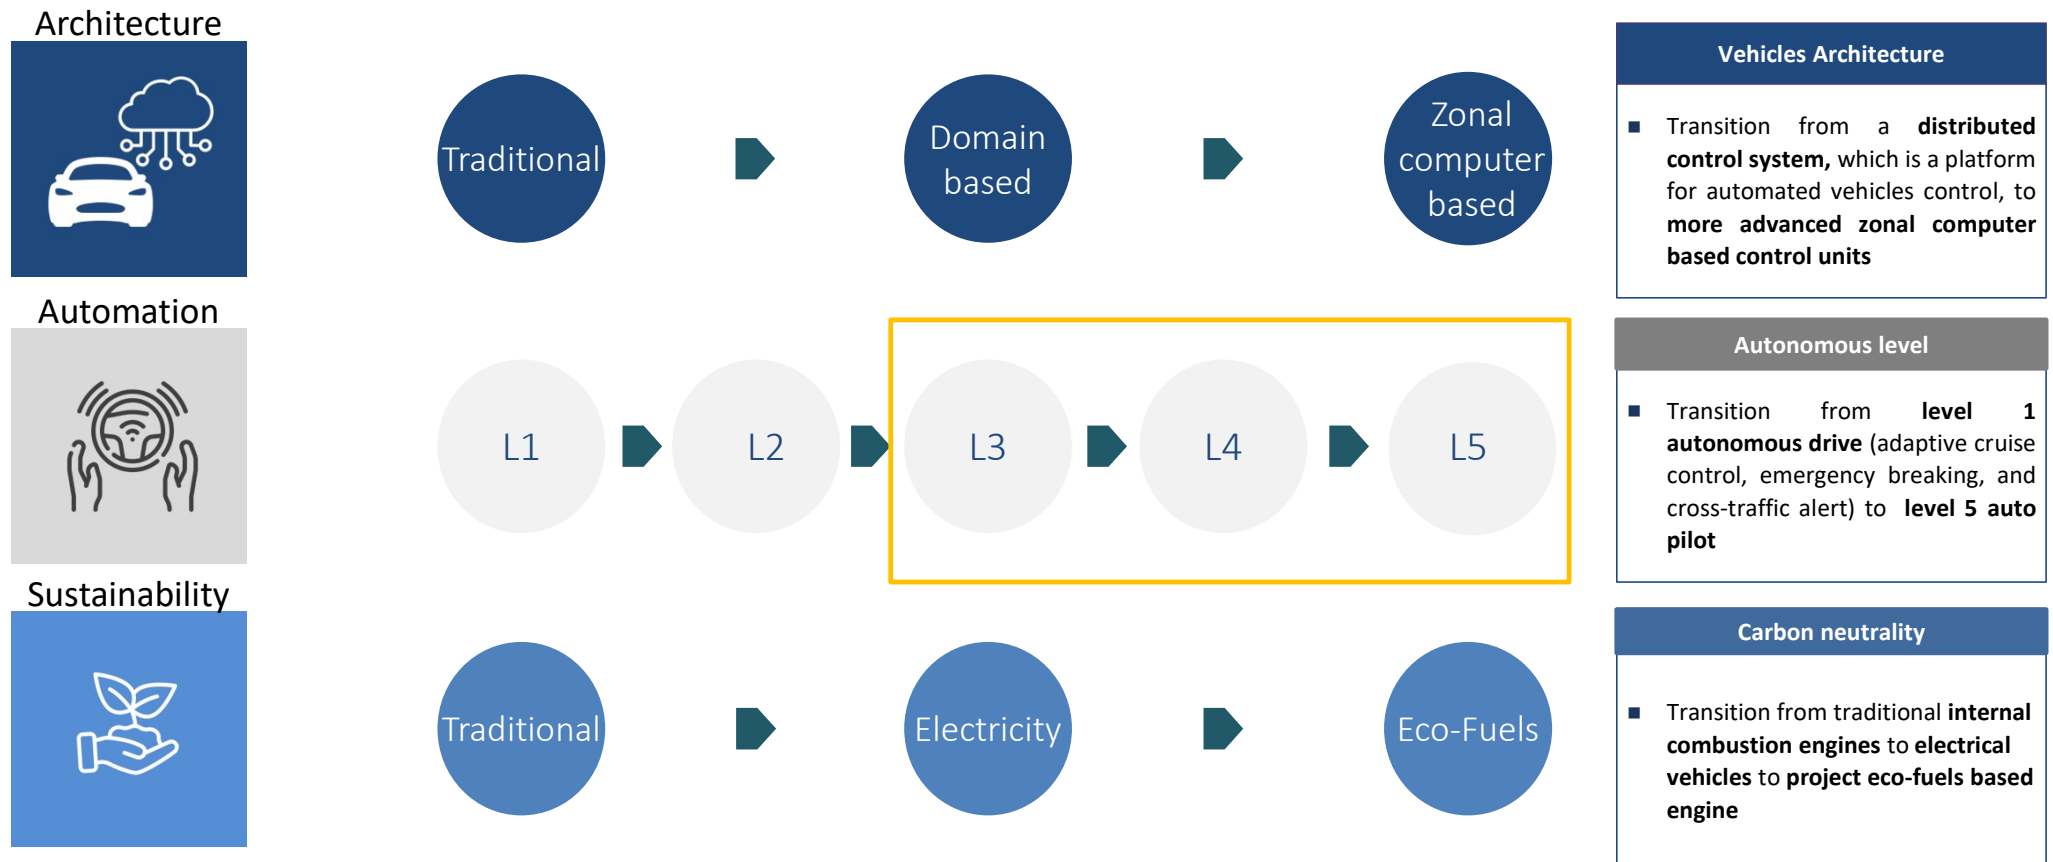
Architecture

Traditional

Domain based

Zonal computer based

Vehicles Architecture

Transition from a **distributed control system,** which is a platform for automated vehicles control, to **more advanced zonal computer based control units**

Automation

L1

L2

L3

L4

L5

Autonomous level

Transition from **level 1 autonomous drive** (adaptive cruise control, emergency breaking, and cross-traffic alert) to **level 5 auto pilot**

Sustainability

Traditional

Electricity

Eco-Fuels

Carbon neutrality

Transition from traditional **internal combustion engines** to **electrical vehicles** to **project eco-fuels based engine**